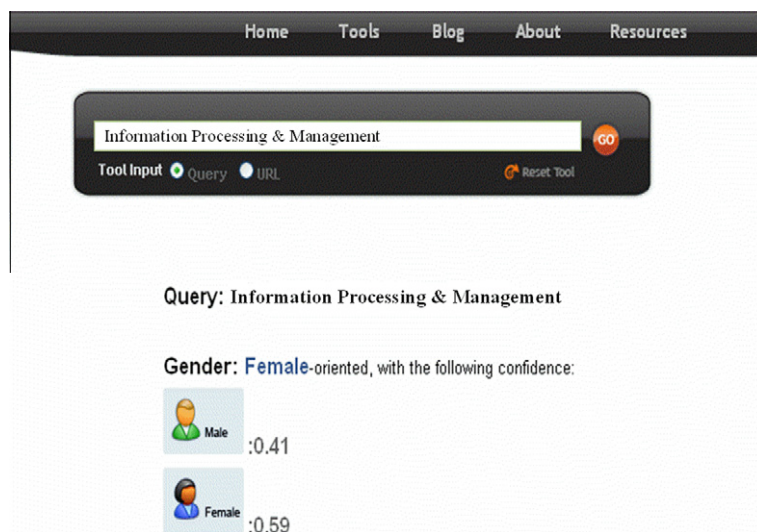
Home Tools Blog About Resources

Information Processing & Management

GO

Tool Input Query URL

Reset Tool

Query: Information Processing & Management

Gender: Female-oriented, with the following confidence:

Male :0.41

Female :0.59